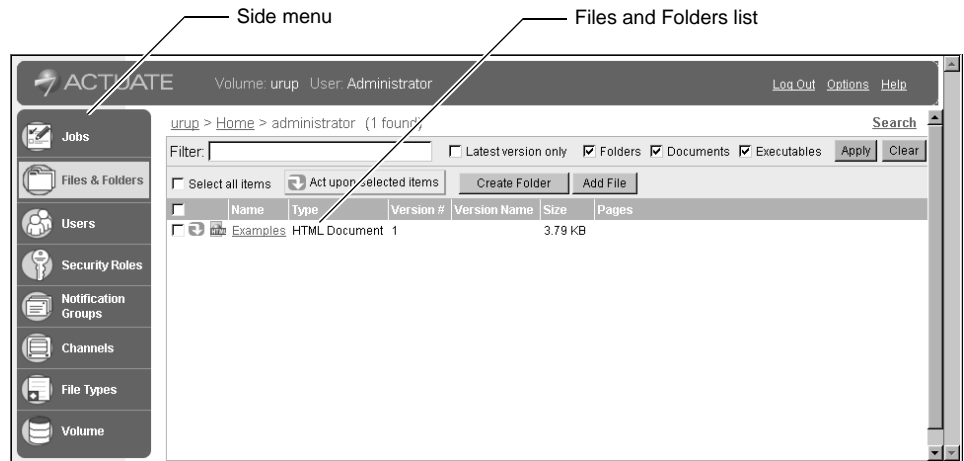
Side menu

Files and Folders list

ACTUATE Volume: urup User: Administrator

Log Out Options Help

Jobs

Files & Folders

Users

Security Roles

Notification Groups

Channels

File Types

Volume

urup > Home > administrator (1 found)

Search

Filter:

Latest version only

Folders

Documents

Executables

Apply

Clear

Select all items

Act upon selected items

Create Folder

Add File

| | Name | Type | Version # | Version Name | Size | Pages |
|---|---|---|---|---|---|---|
| | Examples | HTML Document | 1 | | 3.79 KB | |